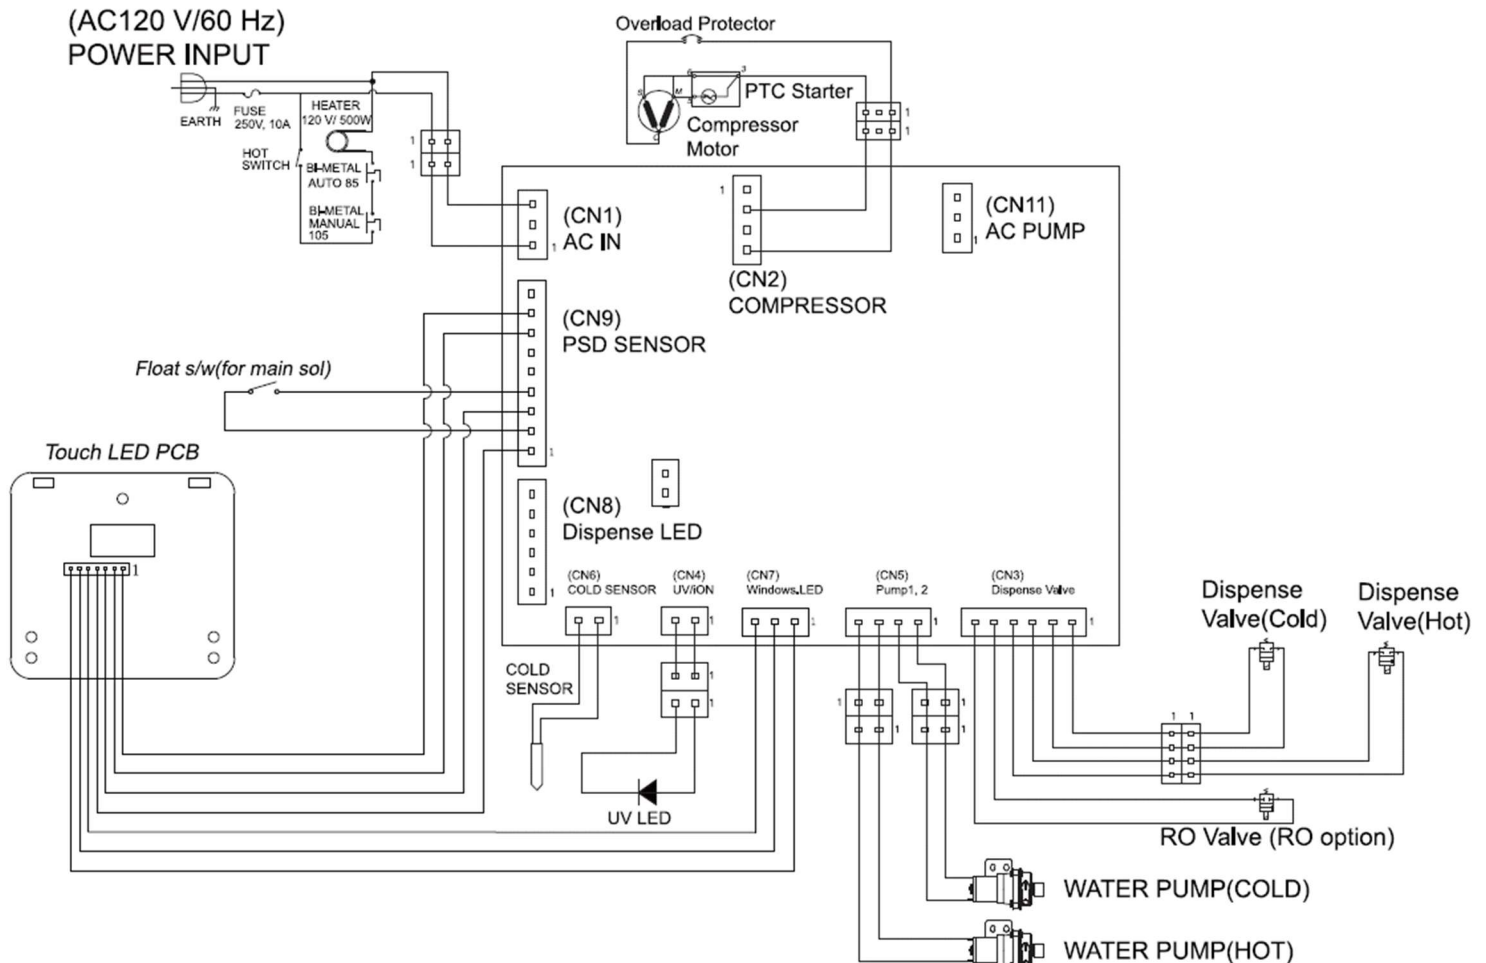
(AC120 V/60 Hz)
POWER INPUT

EARTH
FUSE 250V, 10A
HEATER 120 V/ 500W
HOT SWITCH
BI-METAL AUTO 85
BI-METAL MANUAL 105

Overload Protector

PTC Starter
Compressor Motor

(CN1)
AC IN

(CN2)
COMPRESSOR

(CN11)
AC PUMP

(CN9)
PSD SENSOR

Float s/w(for main sol)

Touch LED PCB

(CN8)
Dispense LED

(CN6)
COLD SENSOR

(CN4)
UV/iON

(CN7)
Windows,LED

(CN5)
Pump1, 2

(CN3)
Dispense Valve

Dispense Valve(Cold)

Dispense Valve(Hot)

COLD SENSOR

UV LED

RO Valve (RO option)

WATER PUMP(COLD)

WATER PUMP(HOT)